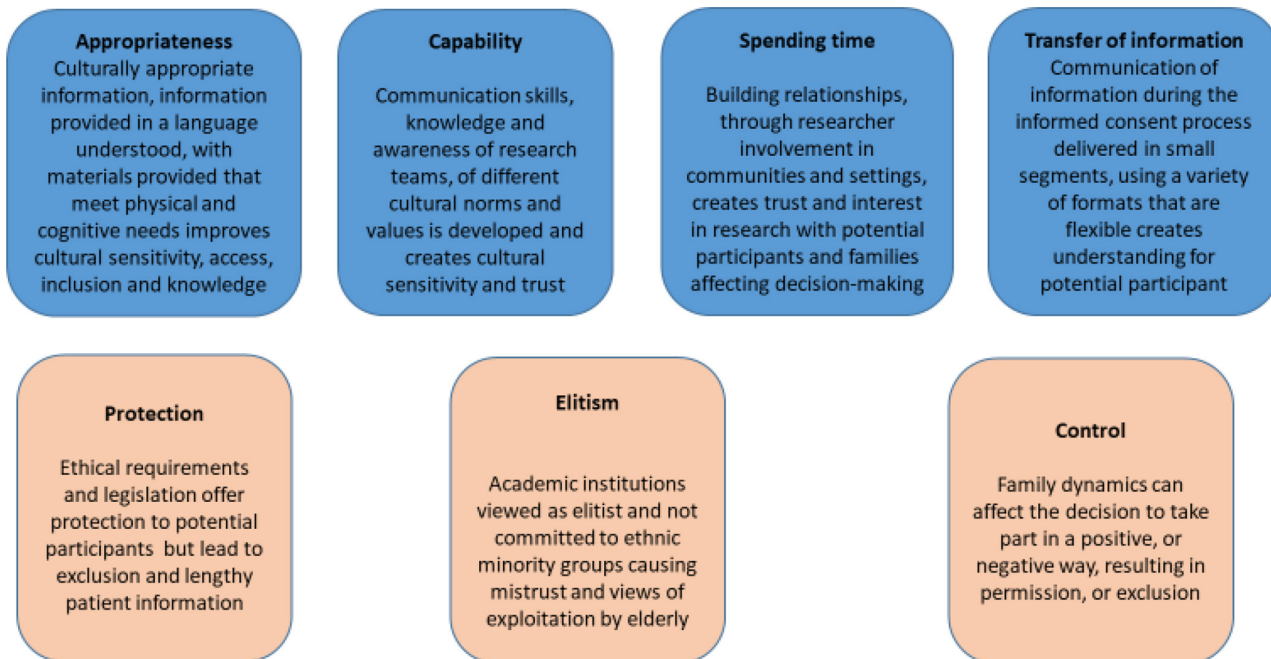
**Appropriateness**
Culturally appropriate information, information provided in a language understood, with materials provided that meet physical and cognitive needs improves cultural sensitivity, access, inclusion and knowledge

**Capability**
Communication skills, knowledge and awareness of research teams, of different cultural norms and values is developed and creates cultural sensitivity and trust

**Spending time**
Building relationships, through researcher involvement in communities and settings, creates trust and interest in research with potential participants and families affecting decision-making

**Transfer of information**
Communication of information during the informed consent process delivered in small segments, using a variety of formats that are flexible creates understanding for potential participant

**Protection**
Ethical requirements and legislation offer protection to potential participants but lead to exclusion and lengthy patient information

**Elitism**
Academic institutions viewed as elitist and not committed to ethnic minority groups causing mistrust and views of exploitation by elderly

**Control**
Family dynamics can affect the decision to take part in a positive, or negative way, resulting in permission, or exclusion